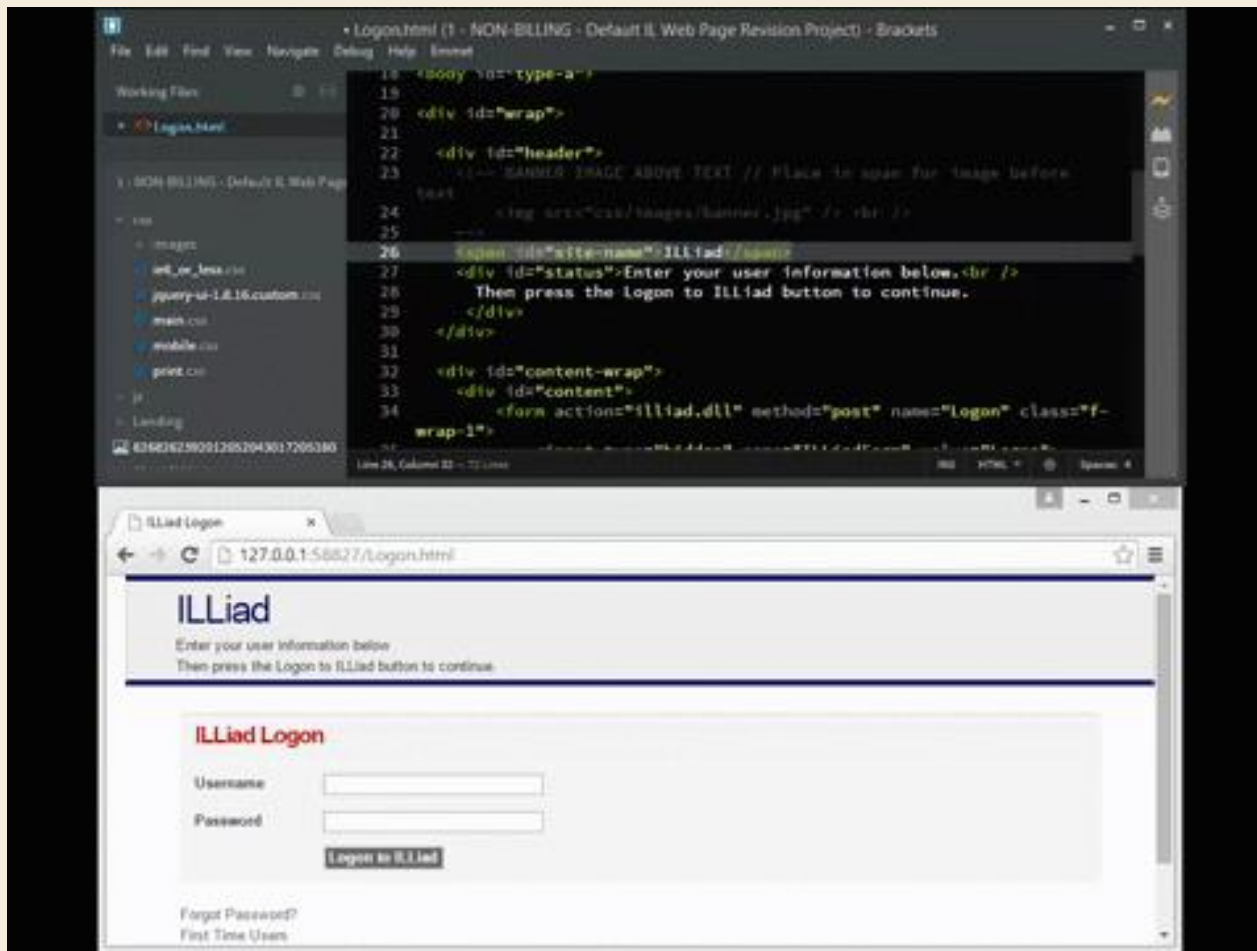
• Logon.html (1 - NON-BILLING - Default IL Web Page Revision Project) - Brackets

File Edit Find View Navigate Debug Help Emmet

Working Files

Logon.html

1 - NON-BILLING - Default IL Web Page

css

images

ie8_or_less.css

jquery-ui-1.8.16.custom.css

main.css

mobile.css

print.css

js

Lending

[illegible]

18 <body id="type-a">
19
20 <div id="wrap">
21
22 <div id="header">
23 <!-- BANNER IMAGE ABOVE TEXT // Place in span for image before text
24 <img src="css/images/banner.jpg" /> <br />
25 -->
26 <span id="site-name">ILLiad</span>
27 <div id="status">Enter your user information below.<br />
28 Then press the Logon to ILLiad button to continue.
29 </div>
30 </div>
31
32 <div id="content-wrap">
33 <div id="content">
34 <form action="illiad.dll" method="post" name="Logon" class="f-wrap-1">

Line 26, Column 32 — 72 Lines

INS HTML Spaces: 4

ILLiad Logon

127.0.0.1:58827/Logon.html

ILLiad

Enter your user information below

Then press the Logon to ILLiad button to continue.

ILLiad Logon

Username

Password

Logon to ILLiad

Forgot Password?

First Time Users